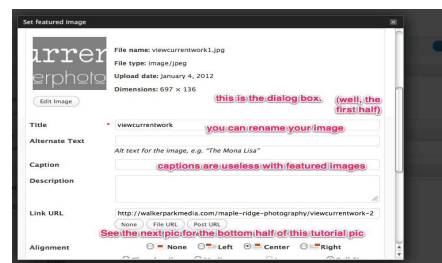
Set featured image

urren
erphoto

Edit Image

File name: viewcurrentwork1.jpg
File type: image/jpeg
Upload date: January 4, 2012
Dimensions: 697 × 136

this is the dialog box. (well, the first half)

Title * viewcurrentwork

you can rename your image

Alternate Text

Alt text for the image, e.g. "The Mona Lisa"

Caption

captions are useless with featured images

Description

Link URL http://walkerparkmedia.com/maple-ridge-photography/viewcurrentwork-2

None File URL Post URL

See the next pic for the bottom half of this tutorial pic

Alignment None Left Center Right